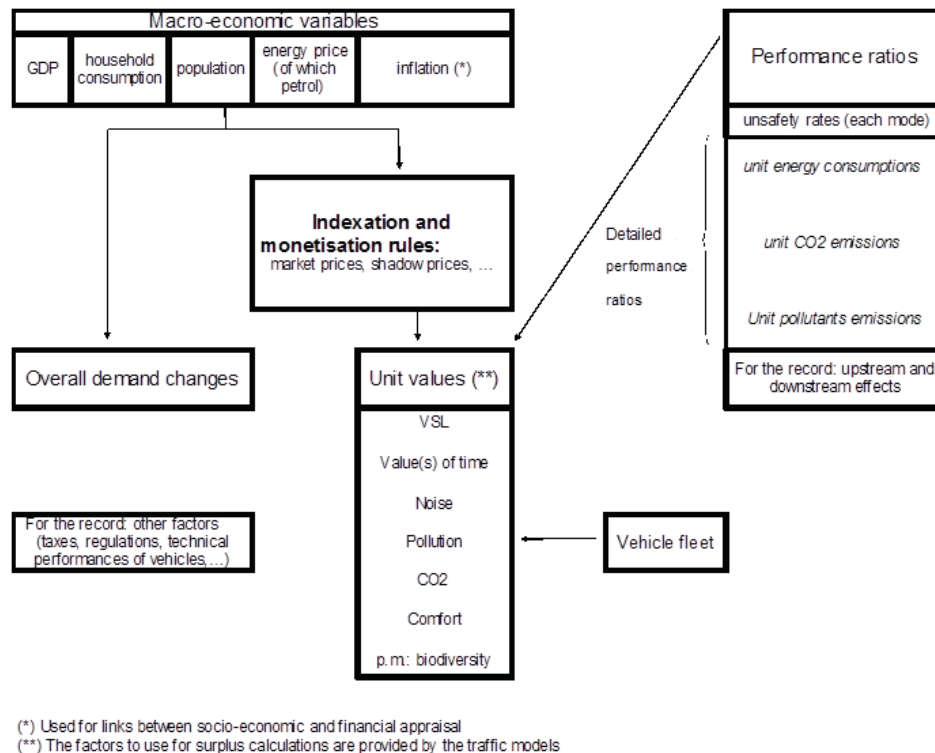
Macro-economic variables

GDP

household consumption

population

energy price (of which petrol)

inflation (*)

Performance ratios

unsafety rates (each mode)

unit energy consumptions

Detailed performance ratios

unit CO2 emissions

Unit pollutants emissions

For the record: upstream and downstream effects

Indexation and monetisation rules:
market prices, shadow prices, ...

Overall demand changes

Unit values (**)

VSL

Value(s) of time

Noise

Pollution

CO2

Comfort

p.m.: biodiversity

For the record: other factors (taxes, regulations, technical performances of vehicles,...)

Vehicle fleet

(*) Used for links between socio-economic and financial appraisal
(**) The factors to use for surplus calculations are provided by the traffic models